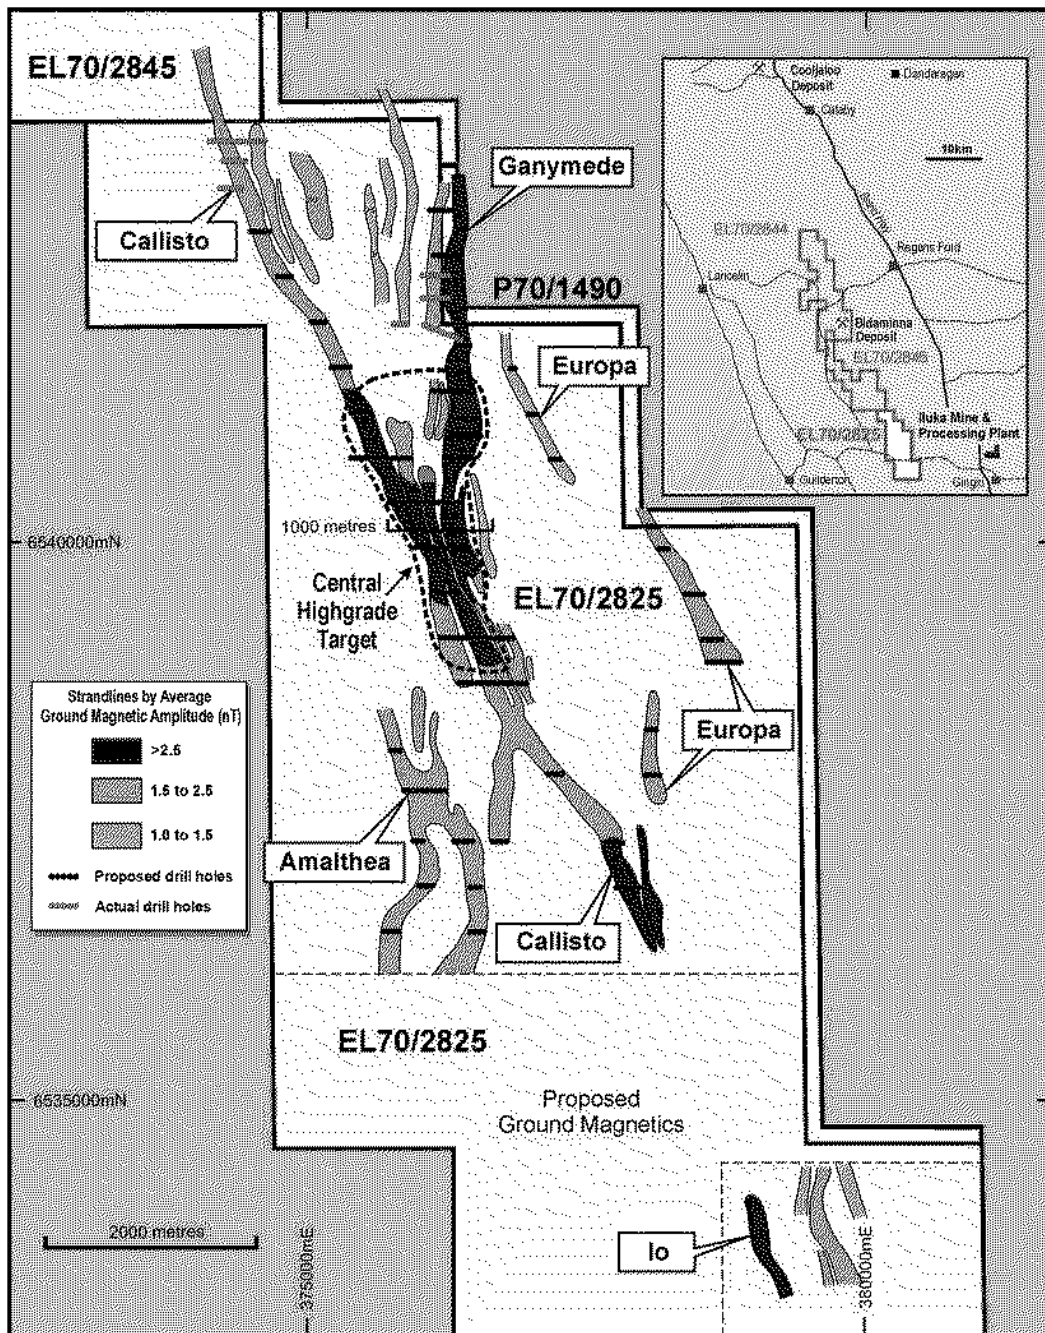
EL70/2845

Callisto

Ganymede

P70/1490

Europa

Cooljaloo Deposit

Dandaragan

Cataby

10km

EL70/2844

Regans Ford

Lancelin

Bidaminna Deposit

EL70/2845

EL70/2825

Iluka Mine & Processing Plant

Guilderton

Gingin

1000 metres

6540000mN

Central Highgrade Target

EL70/2825

Strandlines by Average Ground Magnetic Amplitude (nT)

>2.5

1.5 to 2.5

1.0 to 1.5

Proposed drill holes

Actual drill holes

Europa

Amalthea

Callisto

EL70/2825

6535000mN

Proposed Ground Magnetics

2000 metres

375000mE

Io

380000mE